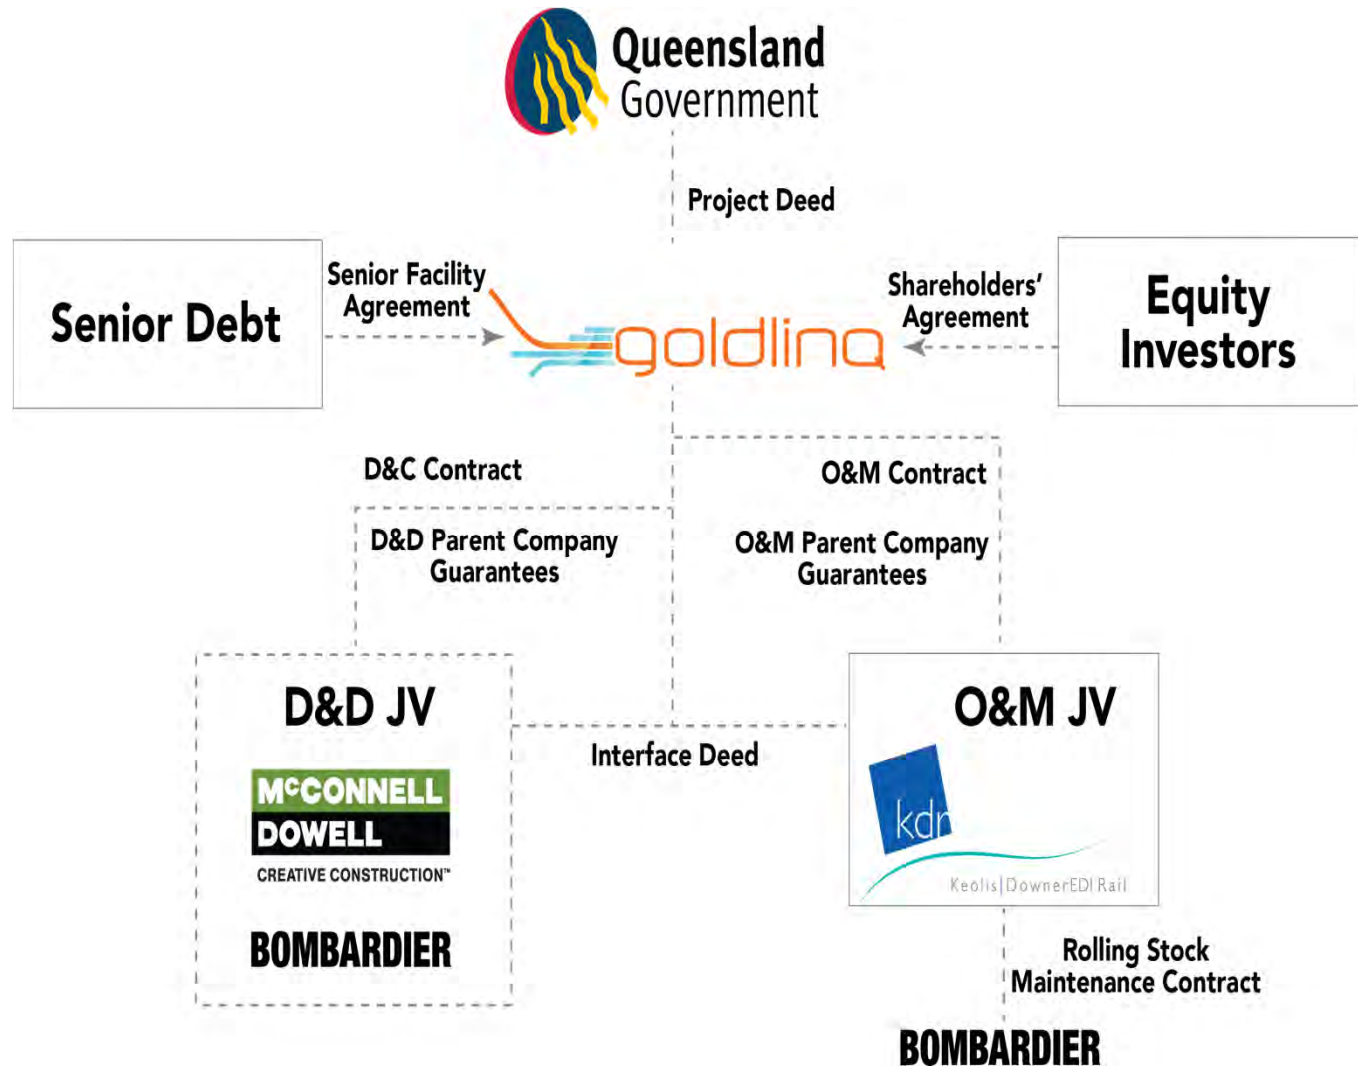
Queensland Government

Project Deed

Senior Debt

Senior Facility Agreement

goldlinq

Shareholders' Agreement

Equity Investors

D&C Contract

D&D Parent Company Guarantees

O&M Contract

O&M Parent Company Guarantees

D&D JV

McCONNELL DOWELL

CREATIVE CONSTRUCTION™

BOMBARDIER

Interface Deed

O&M JV

kdr

Keolis|DownerEDI Rail

Rolling Stock Maintenance Contract

BOMBARDIER